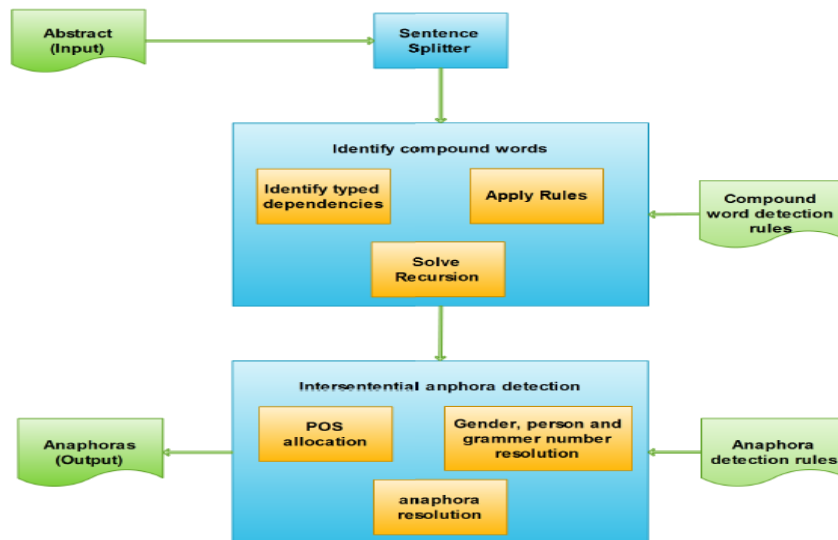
Abstract (Input)

Sentence Splitter

Identify compound words

Identify typed dependencies

Apply Rules

Solve Recursion

Compound word detection rules

Intersentential anphora detection

POS allocation

Gender, person and grammer number resolution

anaphora resolution

Anaphoras (Output)

Anaphora detection rules